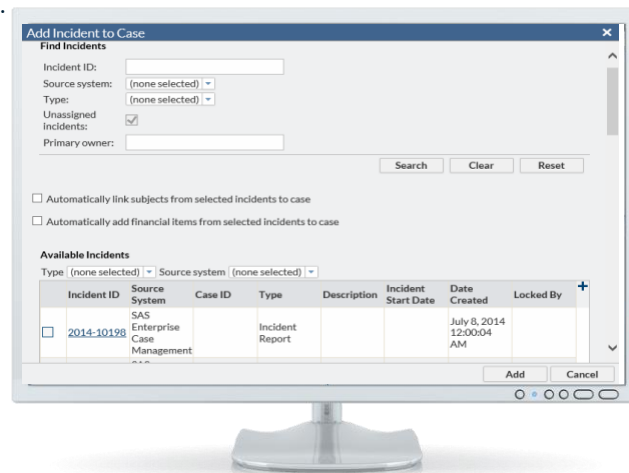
Add Incident to Case

Find Incidents

Incident ID:

Source system: (none selected)

Type: (none selected)

Unassigned incidents:

Primary owner:

Search Clear Reset

Automatically link subjects from selected incidents to case

Automatically add financial items from selected incidents to case

Available Incidents

Type (none selected) Source system (none selected)

| | Incident ID | Source System | Case ID | Type | Description | Incident Start Date | Date Created | Locked By |
|---|---|---|---|---|---|---|---|---|
| ☐ | 2014-10198 | SAS Enterprise Case Management | | Incident Report | | | July 8, 2014 12:00:04 AM | |

Add Cancel